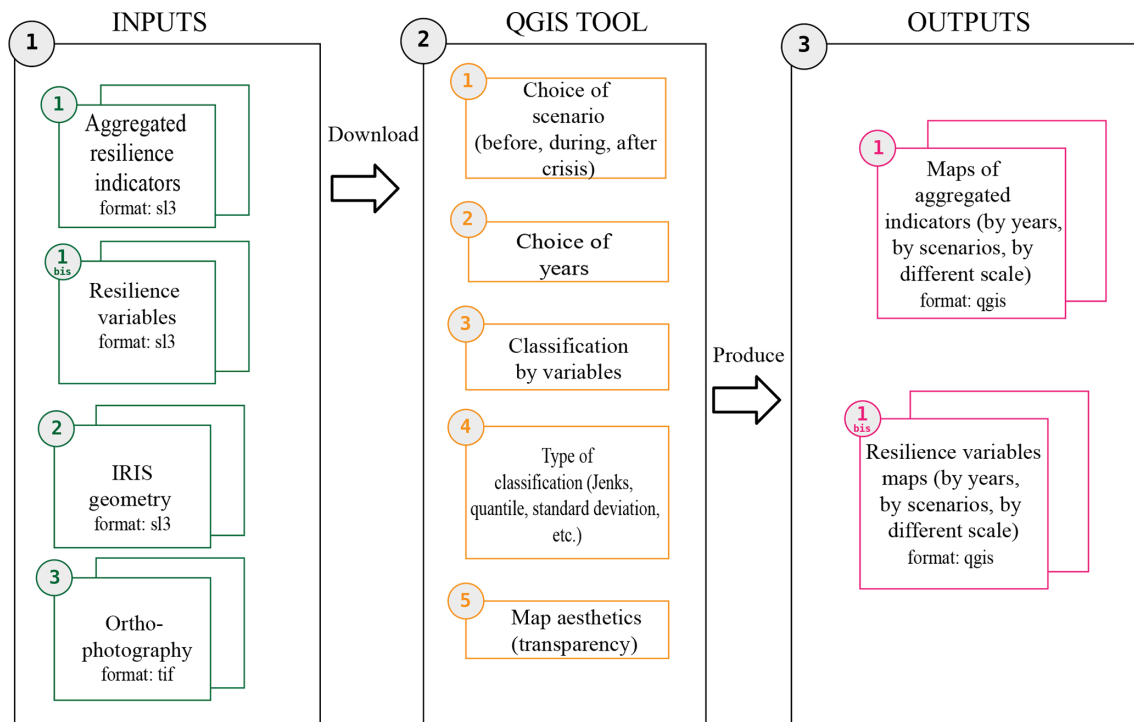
1 INPUTS

1 Aggregated resilience indicators
format: sl3

1 bis Resilience variables
format: sl3

2 IRIS geometry
format: sl3

3 Ortho-photography
format: tif

Download

2 QGIS TOOL

1 Choice of scenario (before, during, after crisis)

2 Choice of years

3 Classification by variables

4 Type of classification (Jenks, quantile, standard deviation, etc.)

5 Map aesthetics (transparency)

Produce

3 OUTPUTS

1 Maps of aggregated indicators (by years, by scenarios, by different scale)
format: qgis

1 bis Resilience variables maps (by years, by scenarios, by different scale)
format: qgis